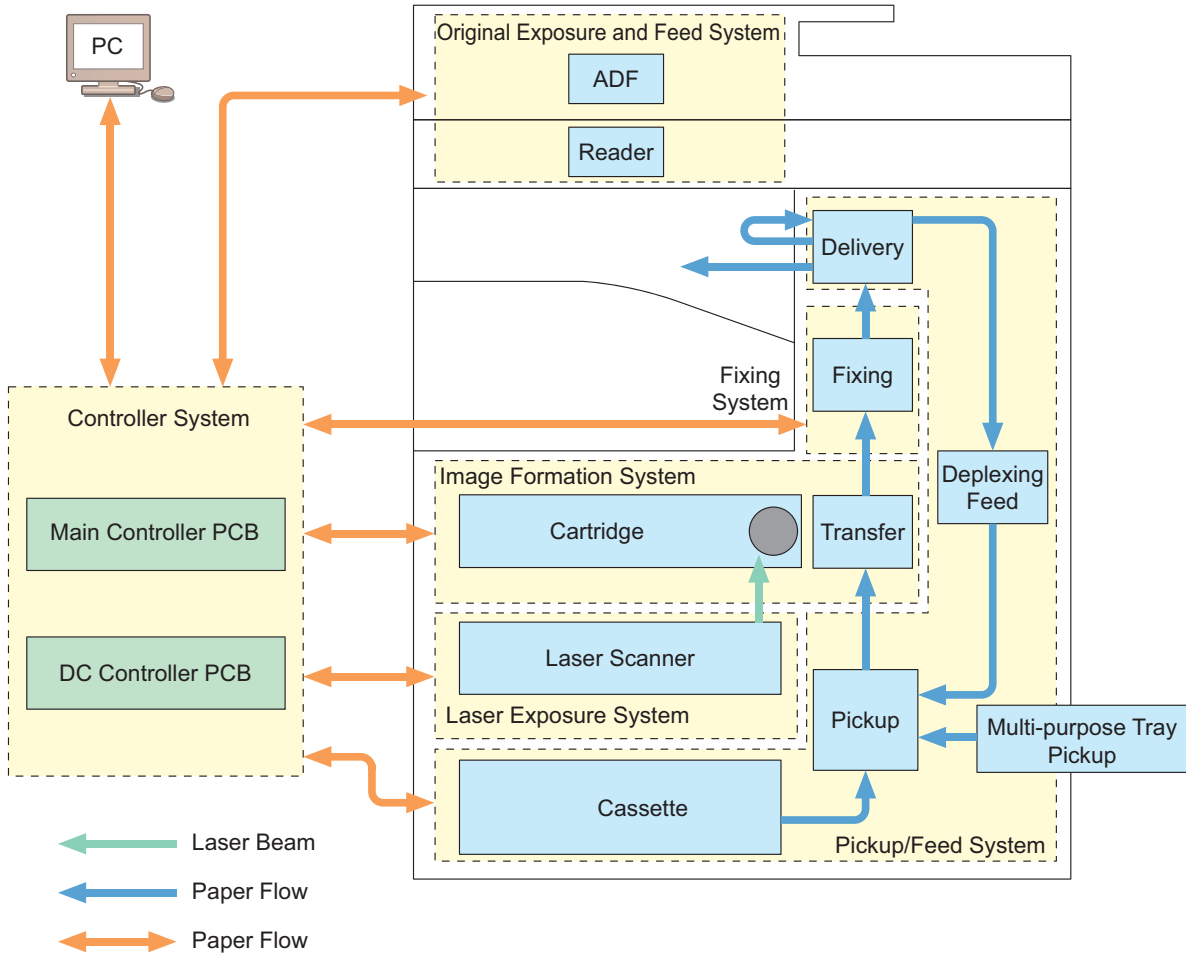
PC

Original Exposure and Feed System

ADF

Reader

Delivery

Fixing

Fixing System

Controller System

Deplexing Feed

Image Formation System

Main Controller PCB

Cartridge

Transfer

Laser Scanner

DC Controller PCB

Laser Exposure System

Pickup

Multi-purpose Tray Pickup

Cassette

Pickup/Feed System

Laser Beam

Paper Flow

Paper Flow